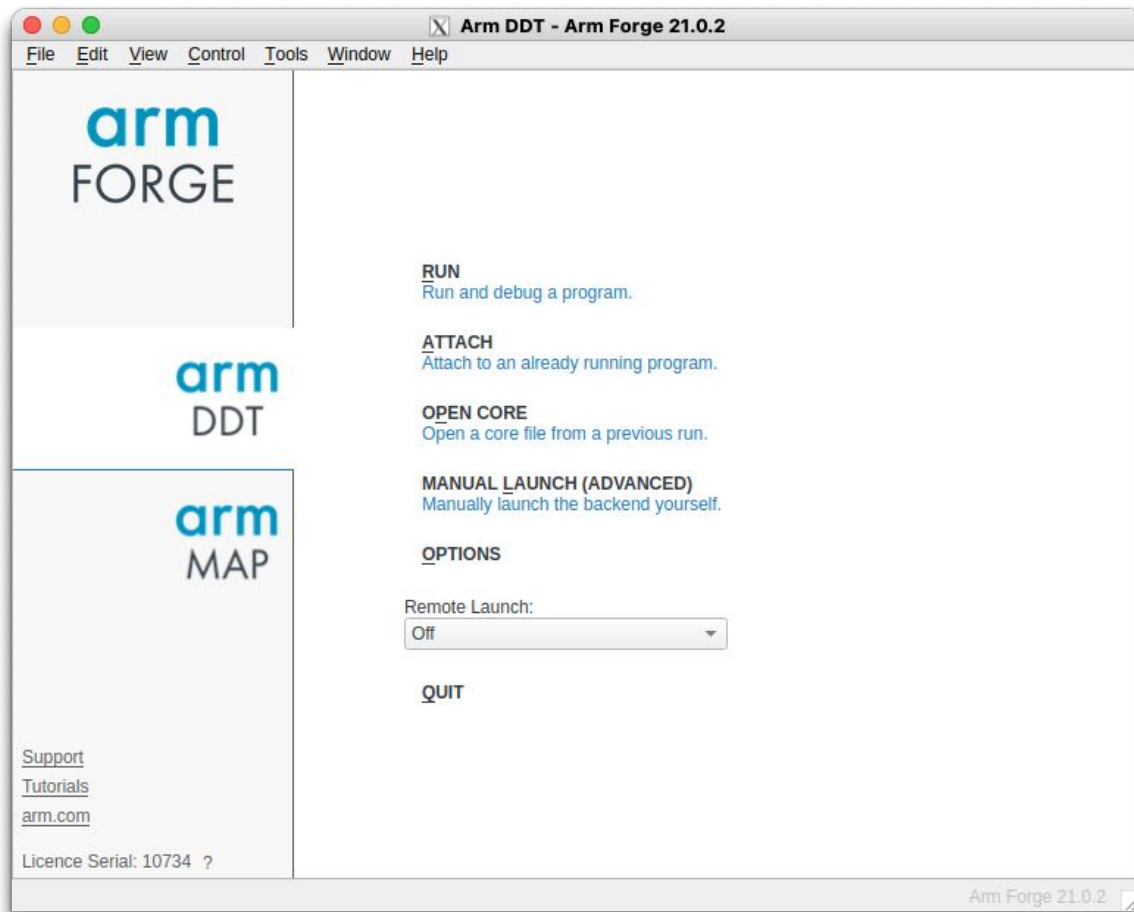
Arm DDT - Arm Forge 21.0.2

File Edit View Control Tools Window Help

arm
FORGE

arm
DDT

arm
MAP

RUN
Run and debug a program.

ATTACH
Attach to an already running program.

OPEN CORE
Open a core file from a previous run.

MANUAL LAUNCH (ADVANCED)
Manually launch the backend yourself.

OPTIONS

Remote Launch:
Off

QUIT

Support
Tutorials
arm.com

Licence Serial: 10734 ?

Arm Forge 21.0.2